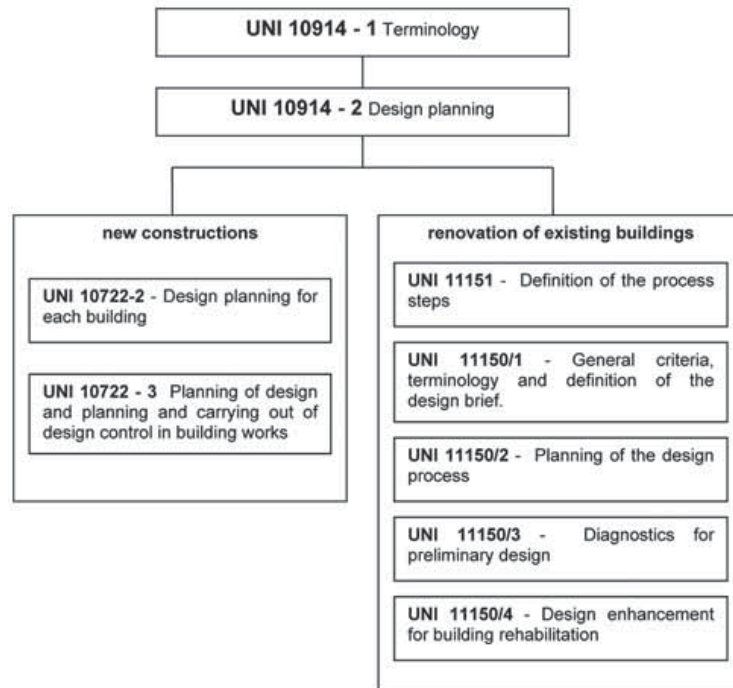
UNI 10914 - 1 Terminology

UNI 10914 - 2 Design planning

new constructions

UNI 10722-2 - Design planning for each building

UNI 10722 - 3 Planning of design and planning and carrying out of design control in building works

renovation of existing buildings

UNI 11151 - Definition of the process steps

UNI 11150/1 - General criteria, terminology and definition of the design brief.

UNI 11150/2 - Planning of the design process

UNI 11150/3 - Diagnostics for preliminary design

UNI 11150/4 - Design enhancement for building rehabilitation